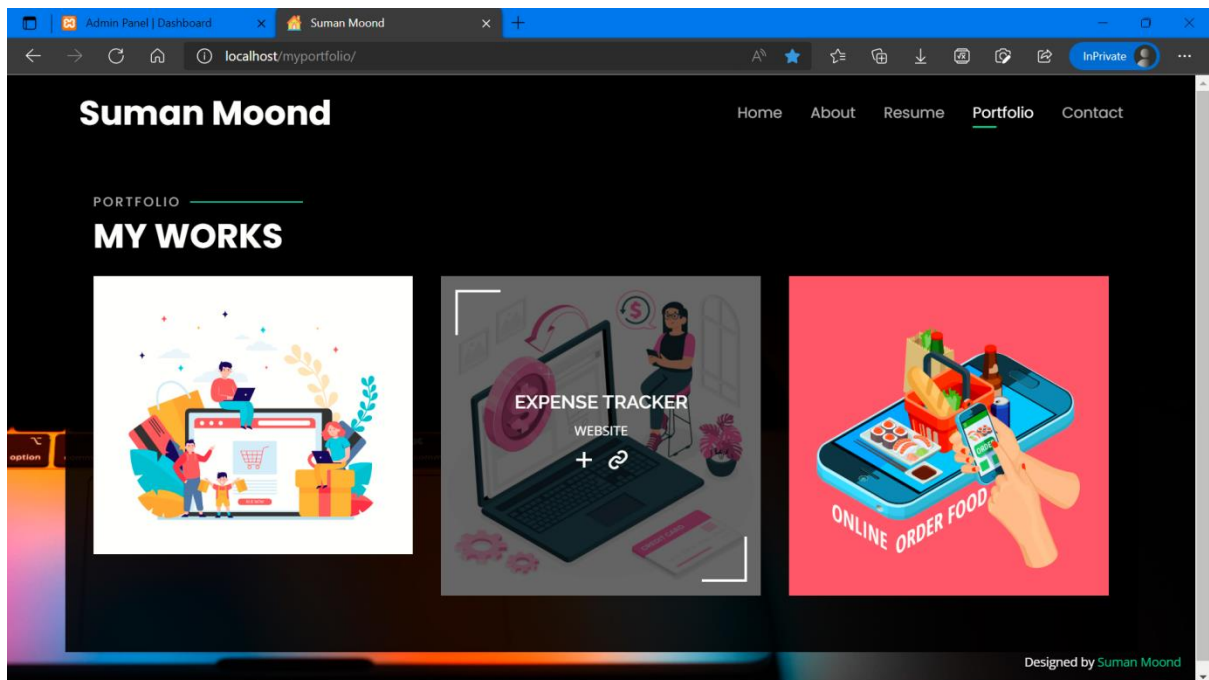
Admin Panel | Dashboard
Suman Moond
localhost/myportfolio/
InPrivate

Suman Moond

Home About Resume Portfolio Contact

PORTFOLIO

MY WORKS

EXPENSE TRACKER
WEBSITE

ONLINE ORDER FOOD

option

Designed by Suman Moond